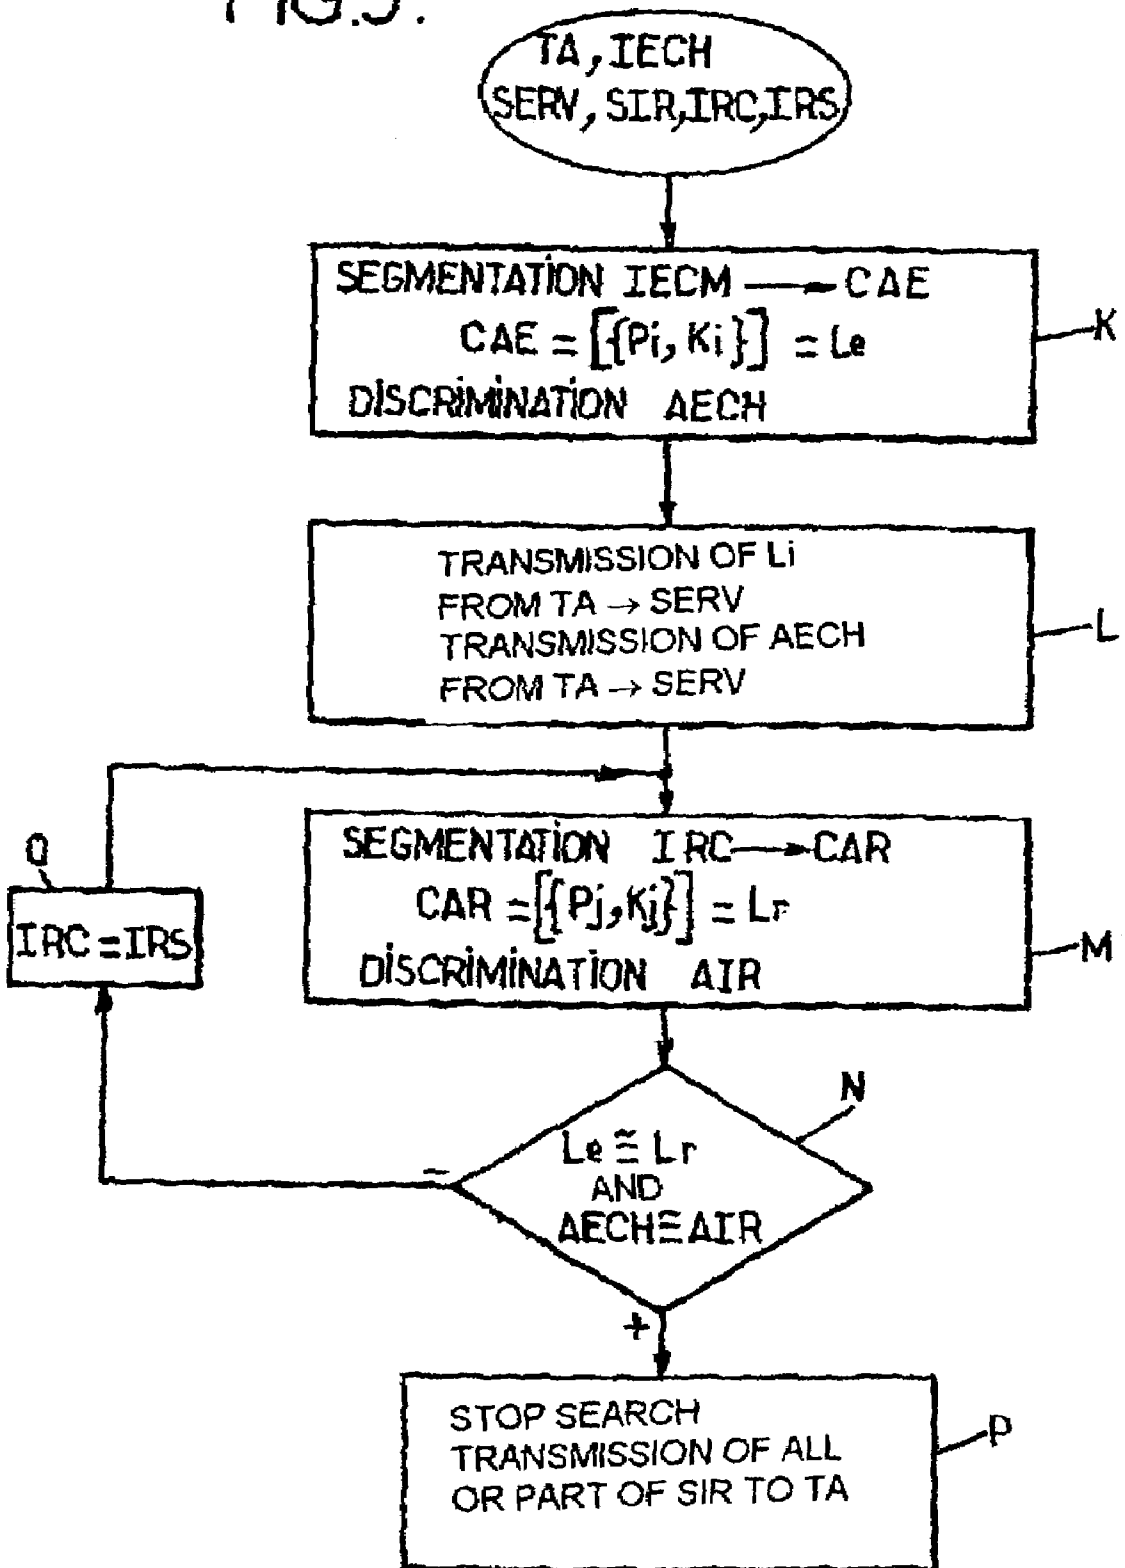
FIG.5.

TA, IECH
SERV, SIR, IRC, IRS

SEGMENTATION IECM ⟶ CAE
$CAE = [\{Pi, Ki\}] = Le$
DISCRIMINATION AECH

K

TRANSMISSION OF Li
FROM TA → SERV
TRANSMISSION OF AECH
FROM TA → SERV

L

Q

IRC = IRS

SEGMENTATION IRC ⟶ CAR
$CAR = [\{Pj, Kj\}] = Lr$
DISCRIMINATION AIR

M

N

Le ≅ Lr
AND
AECH ≅ AIR

−

+

STOP SEARCH
TRANSMISSION OF ALL OR PART OF SIR TO TA

P